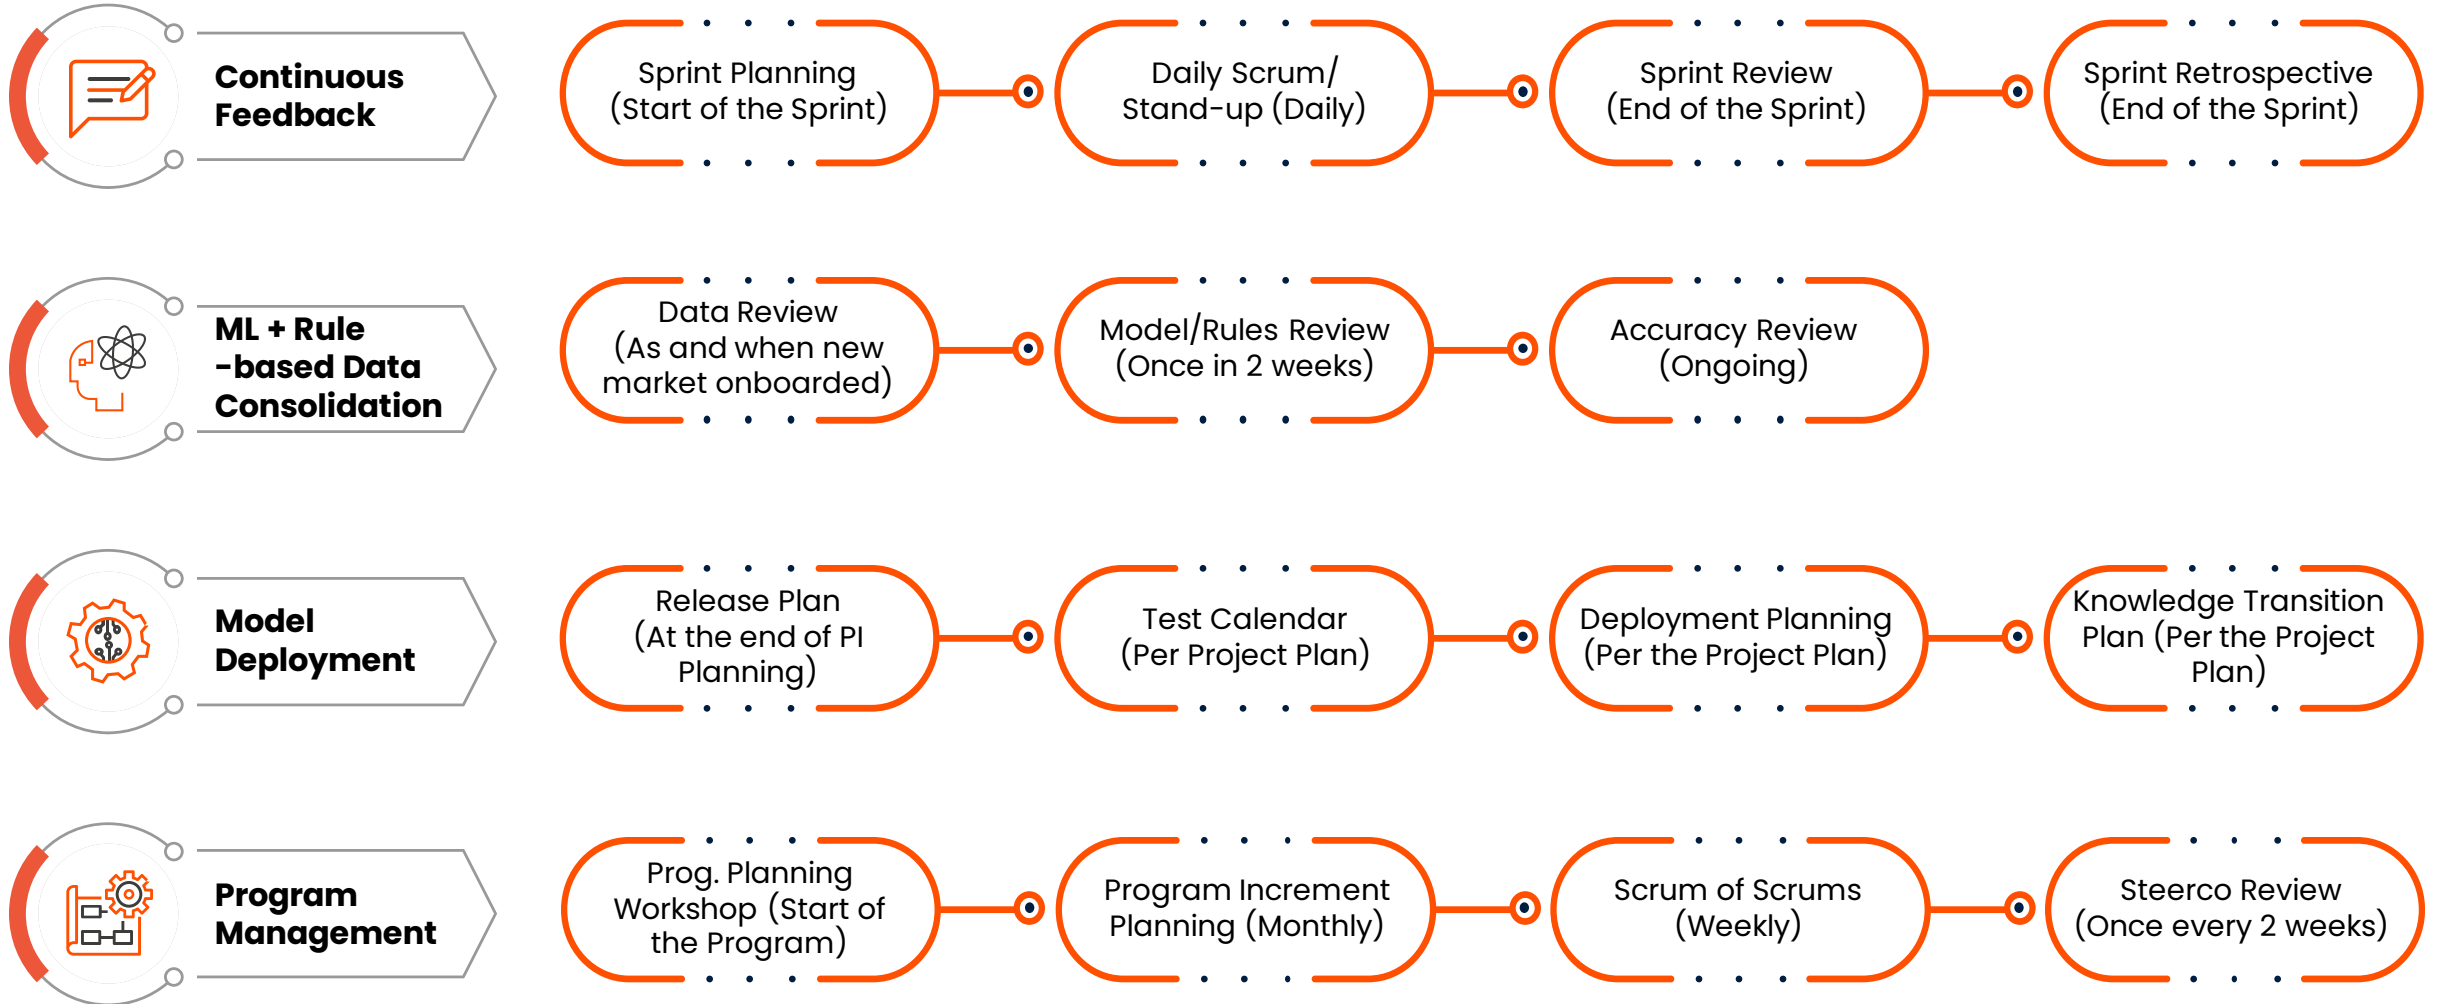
Continuous Feedback

Sprint Planning (Start of the Sprint)

Daily Scrum/ Stand-up (Daily)

Sprint Review (End of the Sprint)

Sprint Retrospective (End of the Sprint)

ML + Rule -based Data Consolidation

Data Review (As and when new market onboarded)

Model/Rules Review (Once in 2 weeks)

Accuracy Review (Ongoing)

Model Deployment

Release Plan (At the end of PI Planning)

Test Calendar (Per Project Plan)

Deployment Planning (Per the Project Plan)

Knowledge Transition Plan (Per the Project Plan)

Program Management

Prog. Planning Workshop (Start of the Program)

Program Increment Planning (Monthly)

Scrum of Scrums (Weekly)

Steerco Review (Once every 2 weeks)